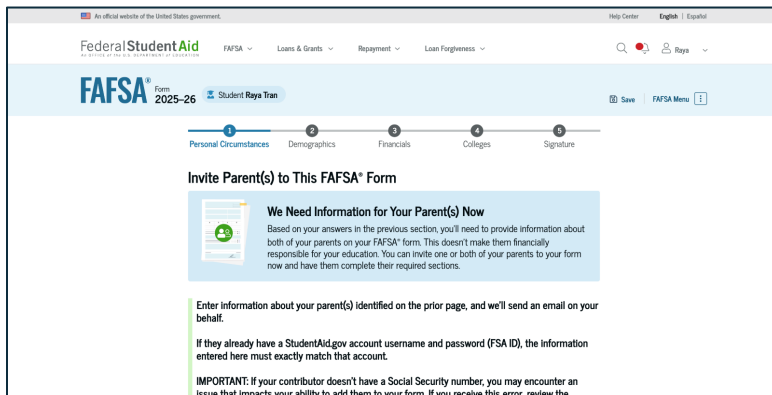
An official website of the United States government.

Help Center English | Español

Federal Student Aid
An OFFICE of the U.S. DEPARTMENT of EDUCATION

FAFSA ∨ Loans & Grants ∨ Repayment ∨ Loan Forgiveness ∨

Raya ∨

FAFSA® Form 2025–26

Student Raya Tran

Save | FAFSA Menu

1 Personal Circumstances
2 Demographics
3 Financials
4 Colleges
5 Signature

Invite Parent(s) to This FAFSA® Form

We Need Information for Your Parent(s) Now

Based on your answers in the previous section, you'll need to provide information about both of your parents on your FAFSA® form. This doesn't make them financially responsible for your education. You can invite one or both of your parents to your form now and have them complete their required sections.

Enter information about your parent(s) identified on the prior page, and we'll send an email on your behalf.

If they already have a StudentAid.gov account username and password (FSA ID), the information entered here must exactly match that account.

IMPORTANT: If your contributor doesn't have a Social Security number, you may encounter an issue that impacts your ability to add them to your form. If you receive this error, review the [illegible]